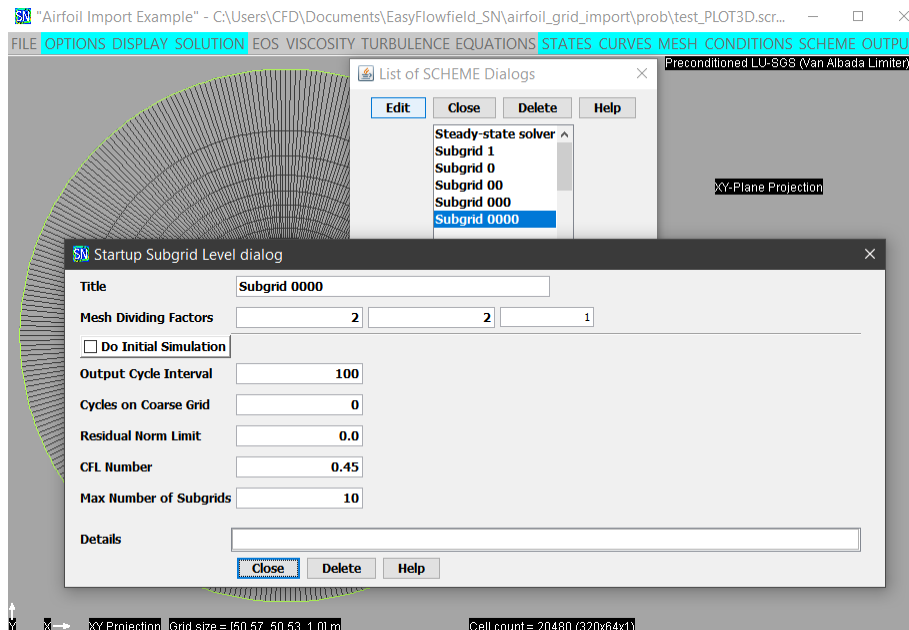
SN "Airfoil Import Example" - C:\Users\CFD\Documents\EasyFlowfield_SN\airfoil_grid_import\prob\test_PLOT3D.scr...

FILE OPTIONS DISPLAY SOLUTION EOS VISCOSITY TURBULENCE EQUATIONS STATES CURVES MESH CONDITIONS SCHEME OUTPU

Preconditioned LU-SGS (Van Albada Limiter)

List of SCHEME Dialogs

Edit Close Delete Help

Steady-state solver
Subgrid 1
Subgrid 0
Subgrid 00
Subgrid 000
Subgrid 0000

XY-Plane Projection

SN Startup Subgrid Level dialog

| | | | |
|---|---|---|---|
| Title | Subgrid 0000 | | |
| Mesh Dividing Factors | 2 | 2 | 1 |

Do Initial Simulation

| | |
|---|---|
| Output Cycle Interval | 100 |
| Cycles on Coarse Grid | 0 |
| Residual Norm Limit | 0.0 |
| CFL Number | 0.45 |
| Max Number of Subgrids | 10 |

Details

Close Delete Help

Y X XY Projection Grid size = [50.57, 50.53, 1.0] m Cell count = 20480 (320x64x1)